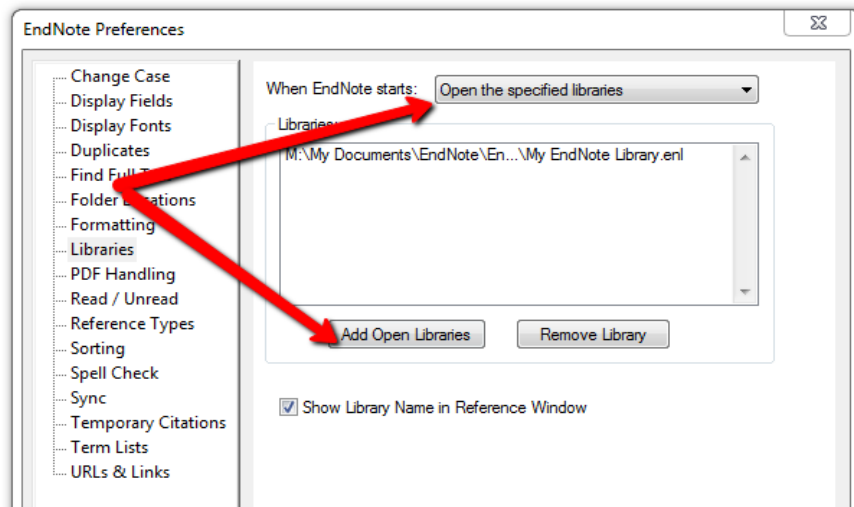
EndNote Preferences

Change Case
Display Fields
Display Fonts
Duplicates
Find Full T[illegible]
Folder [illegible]ations
Formatting
Libraries
PDF Handling
Read / Unread
Reference Types
Sorting
Spell Check
Sync
Temporary Citations
Term Lists
URLs & Links

When EndNote starts: Open the specified libraries

Librarie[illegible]

M:\My Documents\EndNote\En...\My EndNote Library.enl

Add Open Libraries

Remove Library

Show Library Name in Reference Window